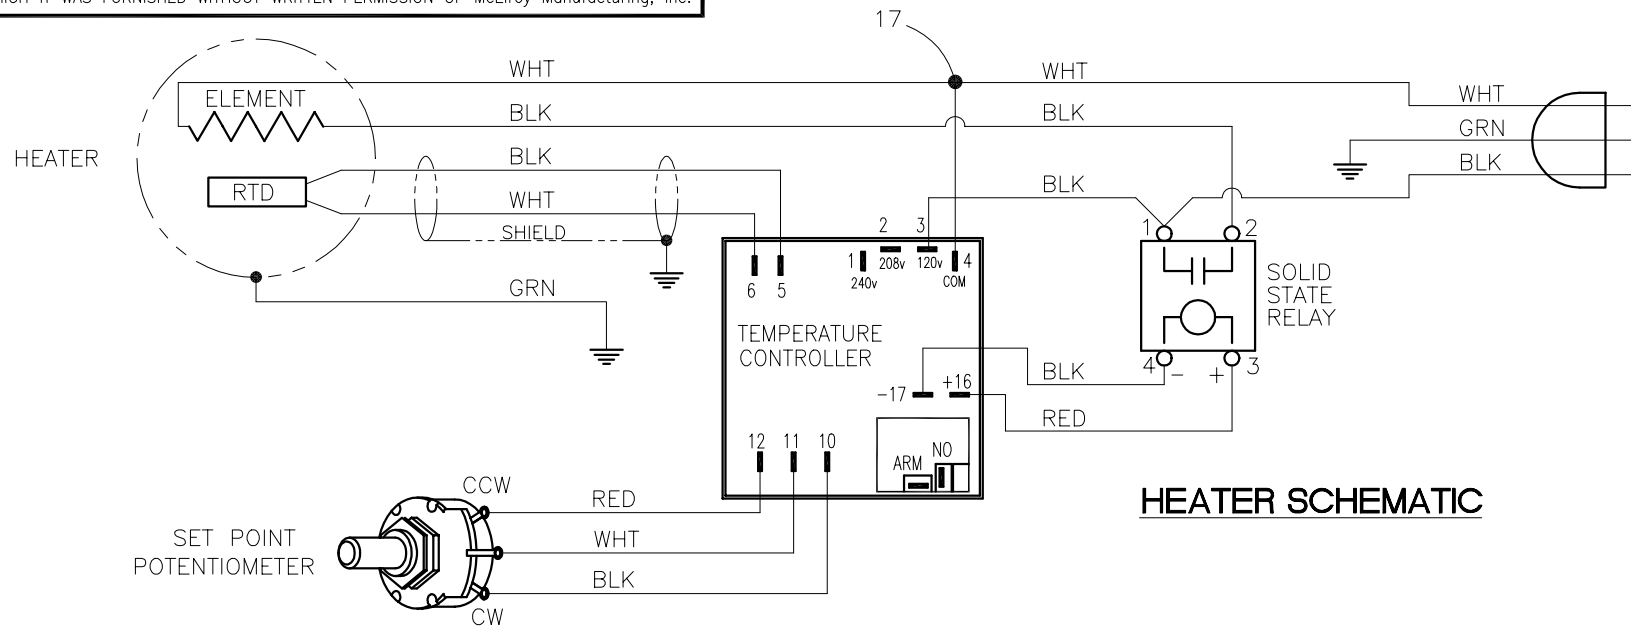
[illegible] IT WAS FURNISHED WITHOUT WRITTEN PERMISSION OF McElroy Manufacturing, Inc.

17

WHT
WHT
ELEMENT
BLK
BLK
WHT
GRN
BLK
HEATER
BLK
RTD
WHT
BLK
SHIELD
2 3
208v 120v
1 4
240v COM
6 5
1 2
SOLID
STATE
RELAY
GRN
TEMPERATURE
CONTROLLER
BLK
4 − + 3
−17 +16
RED
12 11 10
ARM NO
CCW
RED
HEATER SCHEMATIC
SET POINT
POTENTIOMETER
WHT
BLK
CW